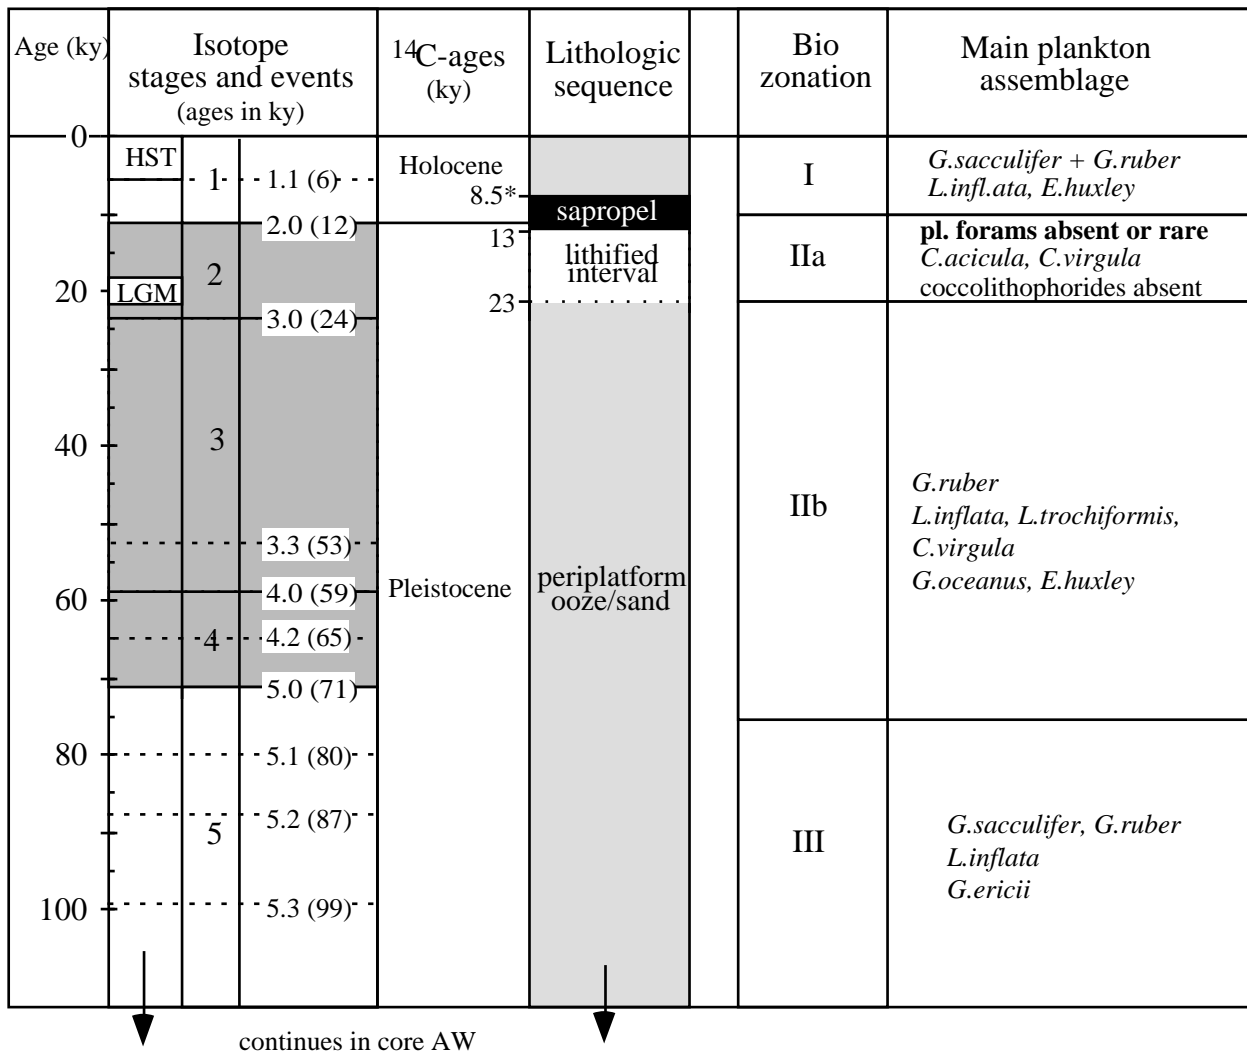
| Age (ky) | Isotope stages and events (ages in ky) | $^{14}$C-ages (ky) | Lithologic sequence | | Bio zonation | Main plankton assemblage |
|---|---|---|---|---|---|---|
| 0 | HST 1 1.1 (6) | Holocene 8.5* | sapropel | | I | *G.sacculifer + G.ruber L.infl.ata, E.huxley* |
| | 2.0 (12) | 13 | lithified interval | | IIa | **pl. forams absent or rare** *C.acicula, C.virgula* coccolithophorides absent |
| 20 | LGM 2 3.0 (24) | 23 | | | | |
| 40 | 3 | | | | IIb | *G.ruber L.inflata, L.trochiformis, C.virgula G.oceanus, E.huxley* |
| | 3.3 (53) | | | | | |
| 60 | 4.0 (59) 4 4.2 (65) | Pleistocene | periplatform ooze/sand | | | |
| | 5.0 (71) | | | | | |
| 80 | 5.1 (80) | | | | III | *G.sacculifer, G.ruber L.inflata G.ericii* |
| | 5 5.2 (87) | | | | | |
| 100 | 5.3 (99) | | | | | |

continues in core AW